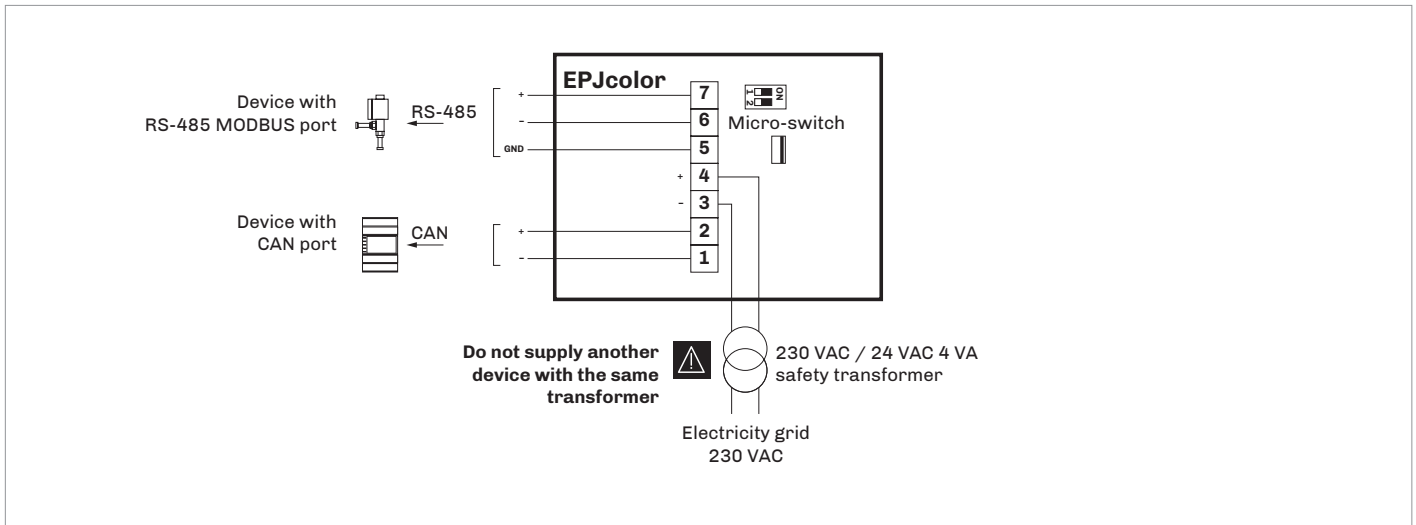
EPJcolor

Device with RS-485 MODBUS port

RS-485

+
-
GND

7
6
5

1 2 ON

Micro-switch

+ 4
- 3

Device with CAN port

CAN

+
-

2
1

Do not supply another device with the same transformer

230 VAC / 24 VAC 4 VA safety transformer

Electricity grid 230 VAC